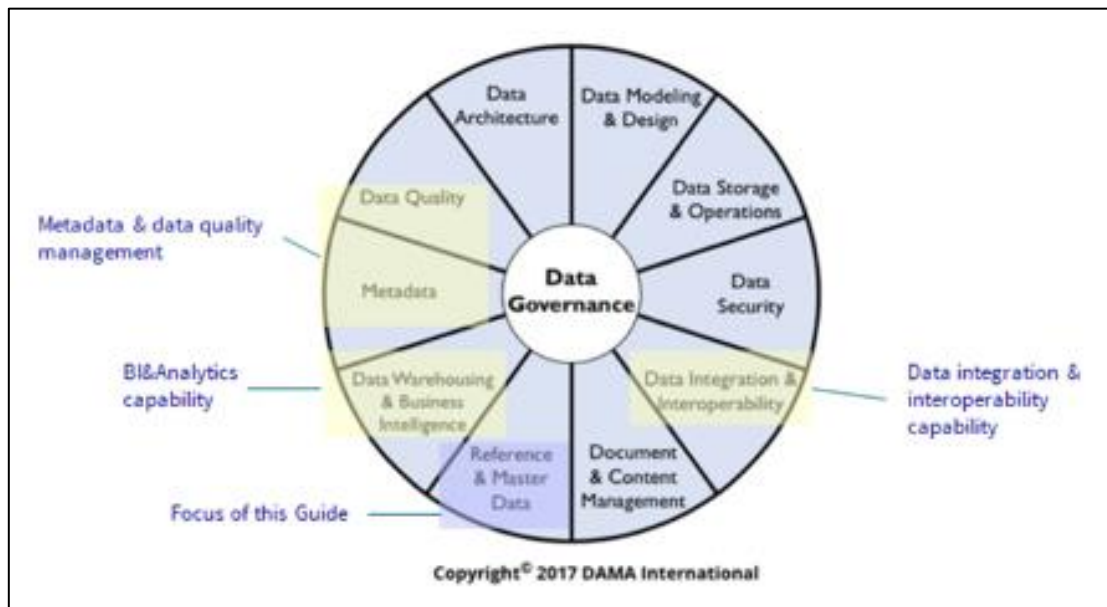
Data Architecture

Data Modeling & Design

Data Storage & Operations

Data Security

Data Integration & Interoperability

Document & Content Management

Reference & Master Data

Data Warehousing & Business Intelligence

Metadata

Data Quality

Data Governance

Metadata & data quality management

BI&Analytics capability

Focus of this Guide

Data integration & interoperability capability

Copyright© 2017 DAMA International